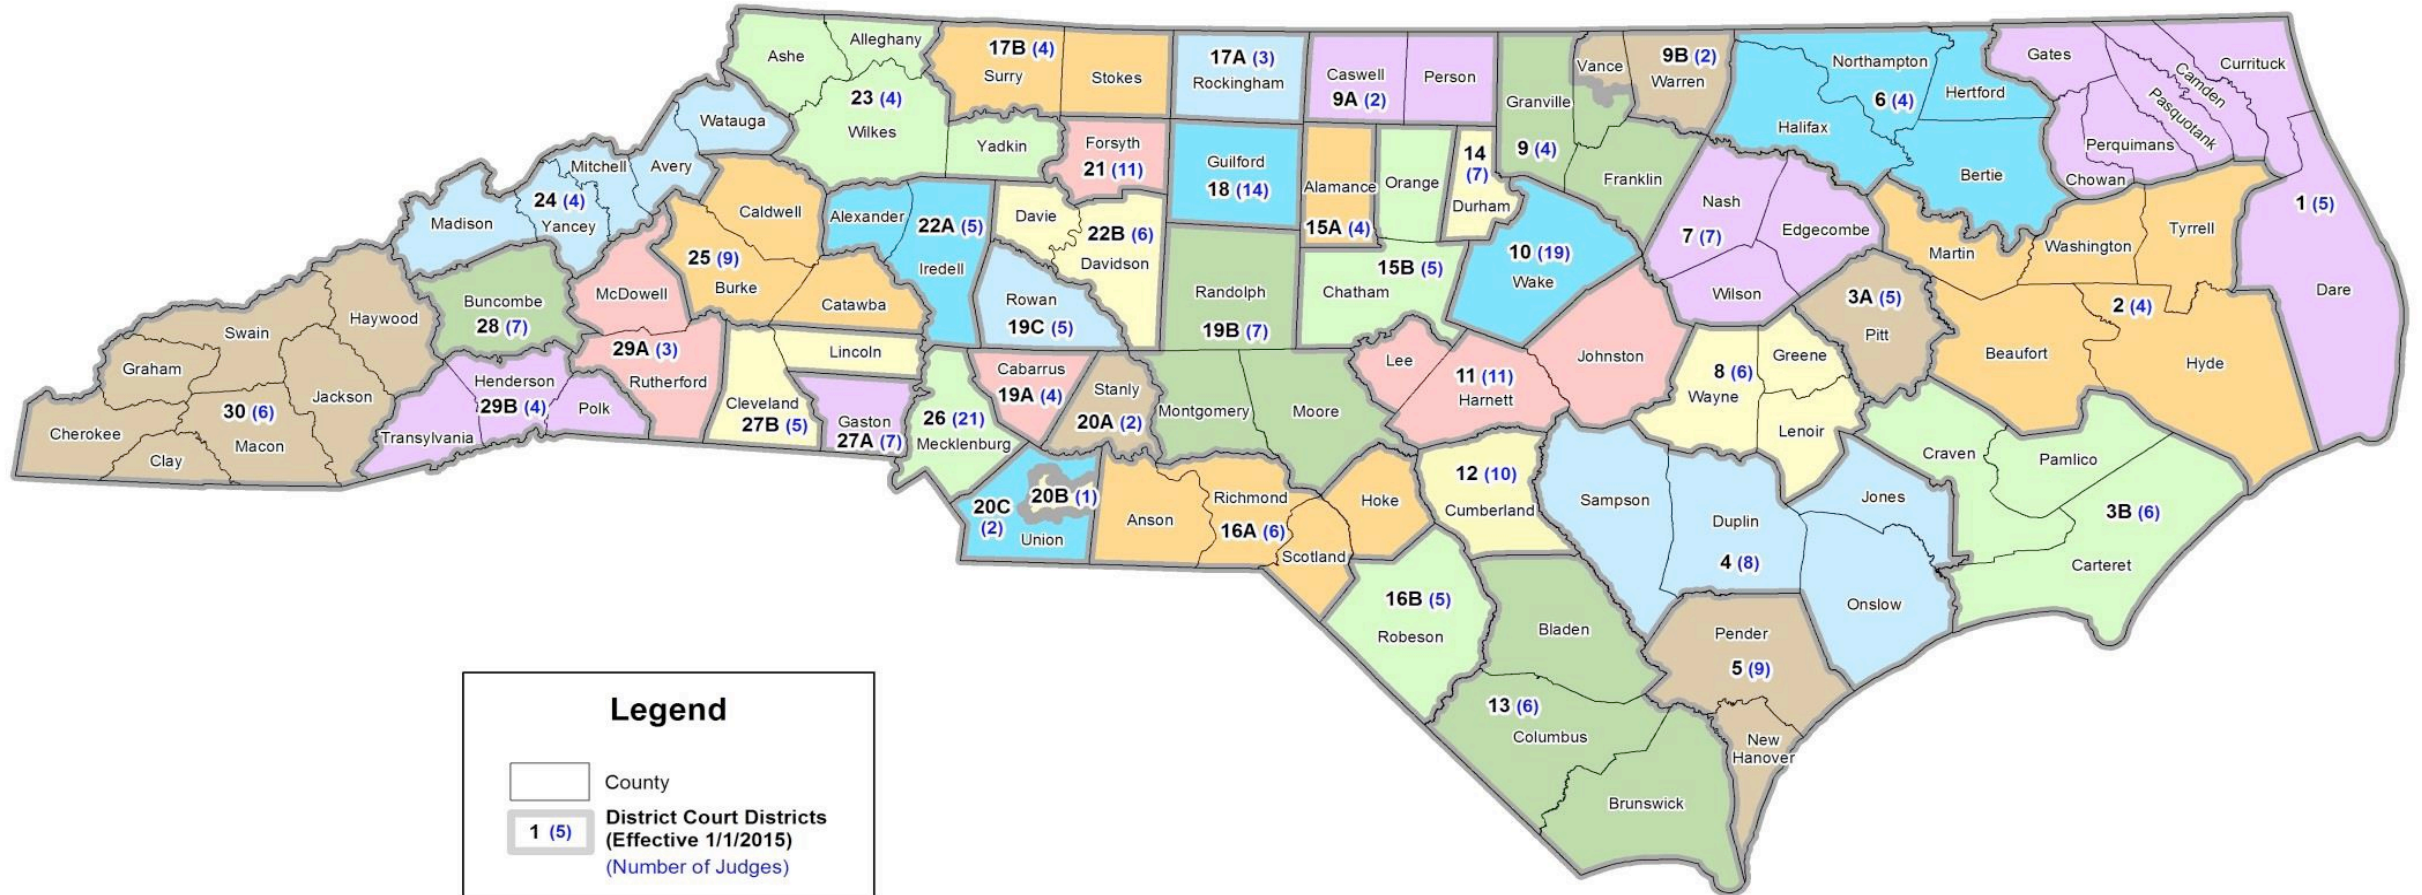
Ashe
Alleghany
17B (4)
Surry
Stokes
17A (3)
Rockingham
Caswell
9A (2)
Person
Granville
Vance
9B (2)
Warren
Northampton
6 (4)
Hertford
Gates
Currituck
Camden
Pasquotank
23 (4)
Wilkes
Watauga
Yadkin
Forsyth
21 (11)
Guilford
18 (14)
9 (4)
Halifax
Perquimans
Chowan
Bertie
Mitchell
Avery
24 (4)
Yancey
Madison
Caldwell
Alexander
22A (5)
Iredell
Davie
22B (6)
Davidson
Alamance
15A (4)
Orange
14 (7)
Durham
Franklin
Nash
7 (7)
Edgecombe
Martin
Washington
Tyrrell
1 (5)
Dare
25 (9)
Burke
Catawba
McDowell
Buncombe
28 (7)
Haywood
Swain
Graham
Rowan
19C (5)
Randolph
19B (7)
Chatham
15B (5)
10 (19)
Wake
Wilson
3A (5)
Pitt
2 (4)
Beaufort
Hyde
29A (3)
Rutherford
Lincoln
Cabarrus
19A (4)
Stanly
20A (2)
Montgomery
Moore
Lee
11 (11)
Harnett
Johnston
8 (6)
Wayne
Greene
Lenoir
Henderson
29B (4)
Polk
Transylvania
Jackson
30 (6)
Macon
Cherokee
Clay
Cleveland
27B (5)
Gaston
27A (7)
26 (21)
Mecklenburg
20C (2)
20B (1)
Union
Anson
Richmond
16A (6)
Scotland
Hoke
12 (10)
Cumberland
Sampson
Duplin
4 (8)
Jones
Craven
Pamlico
3B (6)
Carteret
Onslow
16B (5)
Robeson
Bladen
Pender
5 (9)
13 (6)
Columbus
New Hanover
Brunswick

Legend
County
1 (5) District Court Districts (Effective 1/1/2015) (Number of Judges)